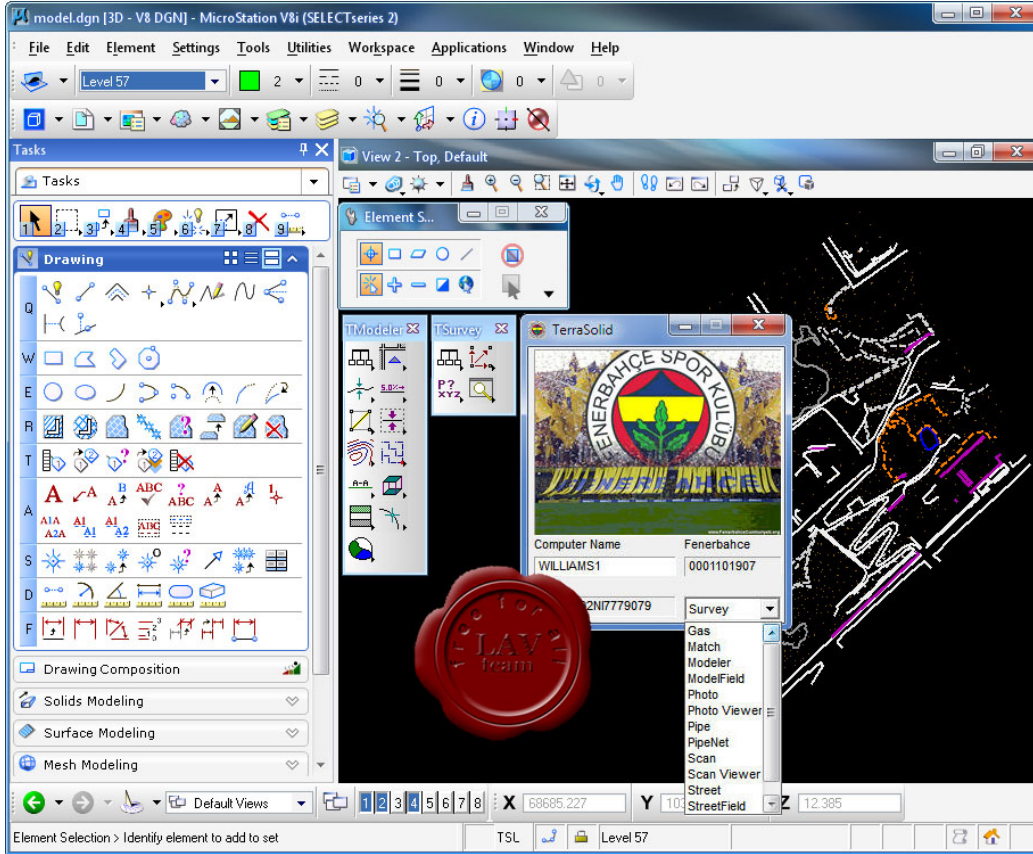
model.dgn [3D - V8 DGN] - MicroStation V8i (SELECTseries 2)

File Edit Element Settings Tools Utilities Workspace Applications Window Help

Level 57 2 0 0 0 0

Tasks

Tasks

1 2 3 4 5 6 7 8 9

Drawing

Q

W

E

R

T

A

S

D

F

Drawing Composition

Solids Modeling

Surface Modeling

Mesh Modeling

View 2 - Top, Default

Element S...

TModeler

TSurvey

TerraSolid

FENERBAHÇE SPOR KULÜBÜ

Computer Name

Fenerbahce

WILLIAMS1

0001101907

2NI7779079

Survey

Gas
Match
Modeler
ModelField
Photo
Photo Viewer
Pipe
PipeNet
Scan
Scan Viewer
Street
StreetField

LAV team

Default Views

1 2 3 4 5 6 7 8

X 68685.227

Y 103

Z 12.385

Element Selection > Identify element to add to set

TSL

Level 57